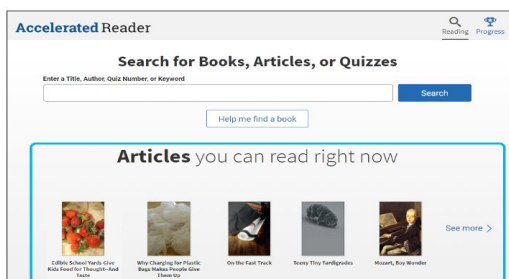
Accelerated Reader

Reading Progress

Search for Books, Articles, or Quizzes

Enter a Title, Author, Quiz Number, or Keyword

Search

Help me find a book

Articles you can read right now

Edible School Yards Give Kids Food for Thought—And Taste

Why Charging for Plastic Bags Makes People Give Them Up

On the Fast Track

Teeny Tiny Tardigrades

Mozart, Boy Wonder

See more >